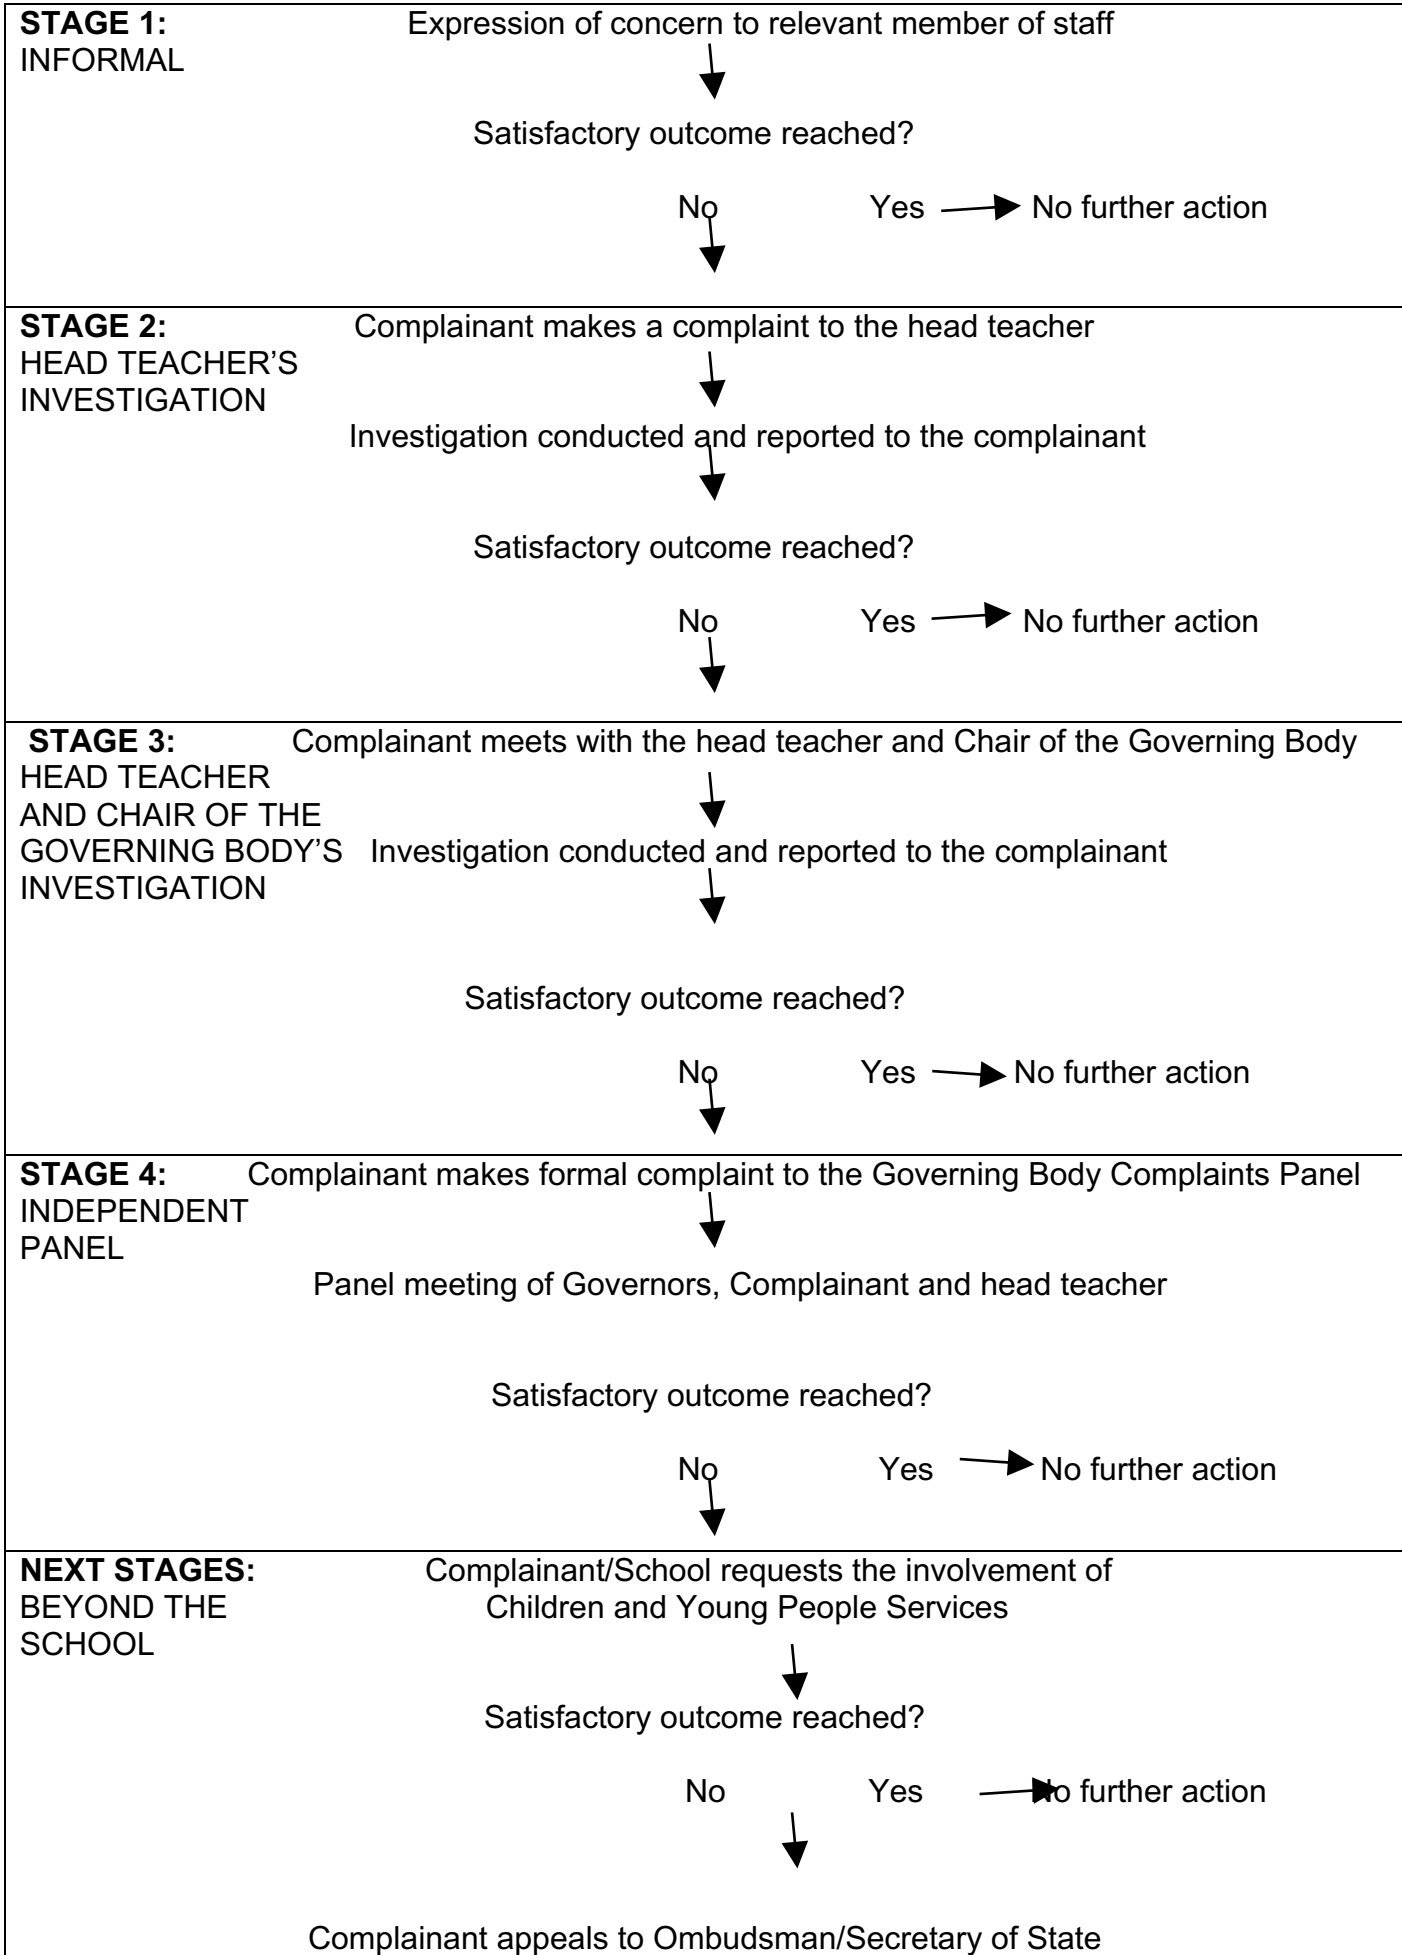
**STAGE 1:** INFORMAL

Expression of concern to relevant member of staff

Satisfactory outcome reached?

No Yes No further action

**STAGE 2:** HEAD TEACHER'S INVESTIGATION

Complainant makes a complaint to the head teacher

Investigation conducted and reported to the complainant

Satisfactory outcome reached?

No Yes No further action

**STAGE 3:** HEAD TEACHER AND CHAIR OF THE GOVERNING BODY'S INVESTIGATION

Complainant meets with the head teacher and Chair of the Governing Body

Investigation conducted and reported to the complainant

Satisfactory outcome reached?

No Yes No further action

**STAGE 4:** INDEPENDENT PANEL

Complainant makes formal complaint to the Governing Body Complaints Panel

Panel meeting of Governors, Complainant and head teacher

Satisfactory outcome reached?

No Yes No further action

**NEXT STAGES:** BEYOND THE SCHOOL

Complainant/School requests the involvement of Children and Young People Services

Satisfactory outcome reached?

No Yes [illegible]o further action

Complainant appeals to Ombudsman/Secretary of State